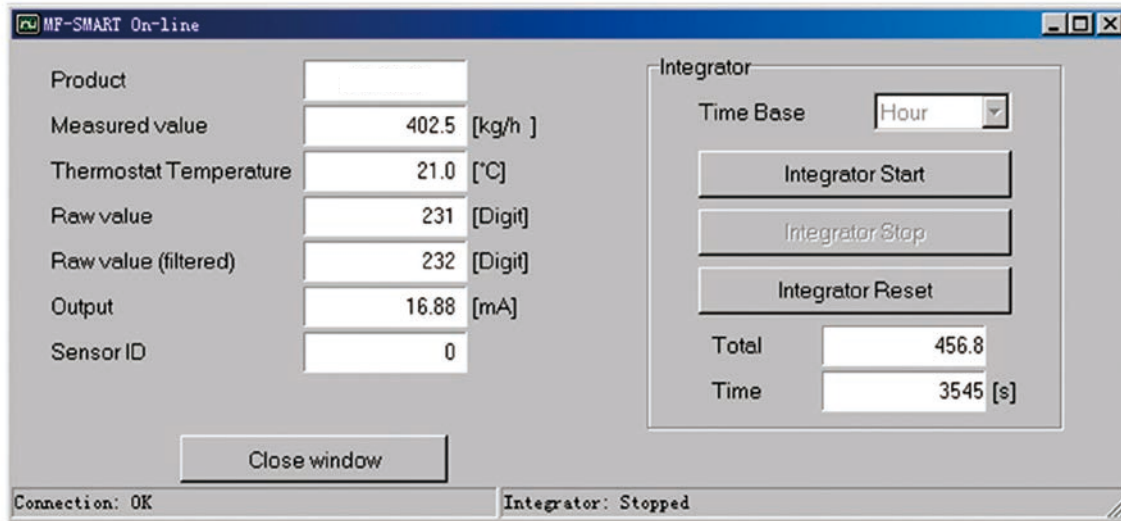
MF-SMART On-line

Product
Measured value 402.5 [kg/h ]
Thermostat Temperature 21.0 [°C]
Raw value 231 [Digit]
Raw value (filtered) 232 [Digit]
Output 16.88 [mA]
Sensor ID 0

Integrator
Time Base Hour
Integrator Start
Integrator Stop
Integrator Reset
Total 456.8
Time 3545 [s]

Close window

Connection: OK
Integrator: Stopped